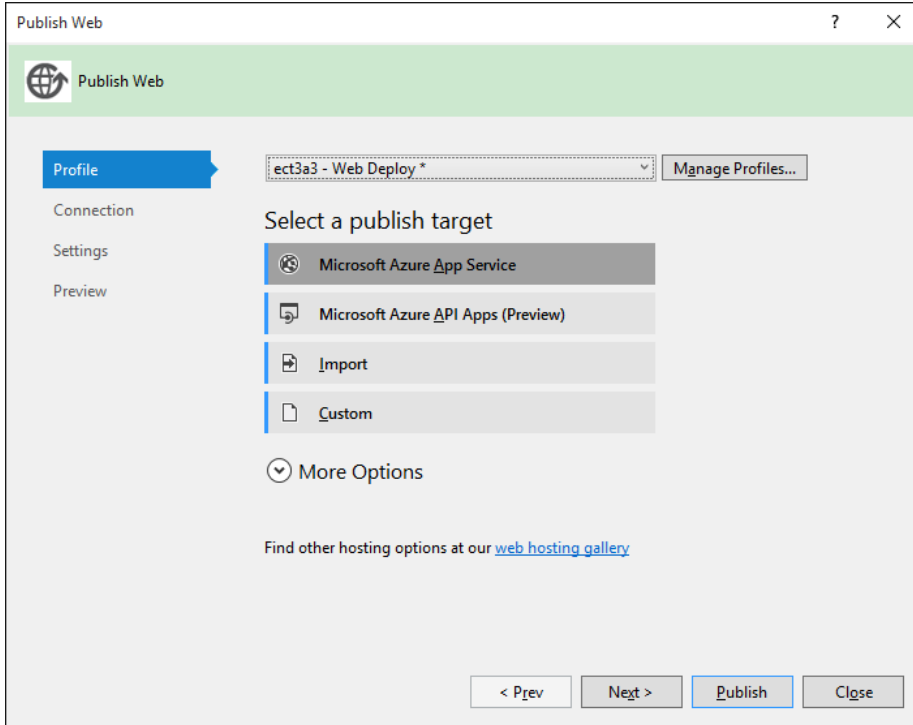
Publish Web

?

Publish Web

Profile

Connection

Settings

Preview

ect3a3 - Web Deploy *

Manage Profiles...

Select a publish target

Microsoft Azure App Service

Microsoft Azure API Apps (Preview)

Import

Custom

More Options

Find other hosting options at our web hosting gallery

< Prev

Next >

Publish

Close